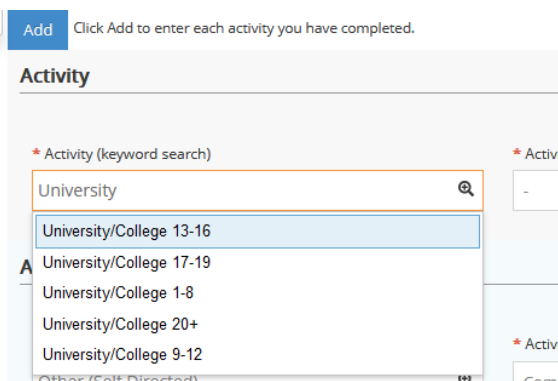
Add Click Add to enter each activity you have completed.

Activity

* Activity (keyword search)

University

* Activi

-

University/College 13-16
University/College 17-19
University/College 1-8
University/College 20+
University/College 9-12

A

* Activi

Other (Self Directed)

Com